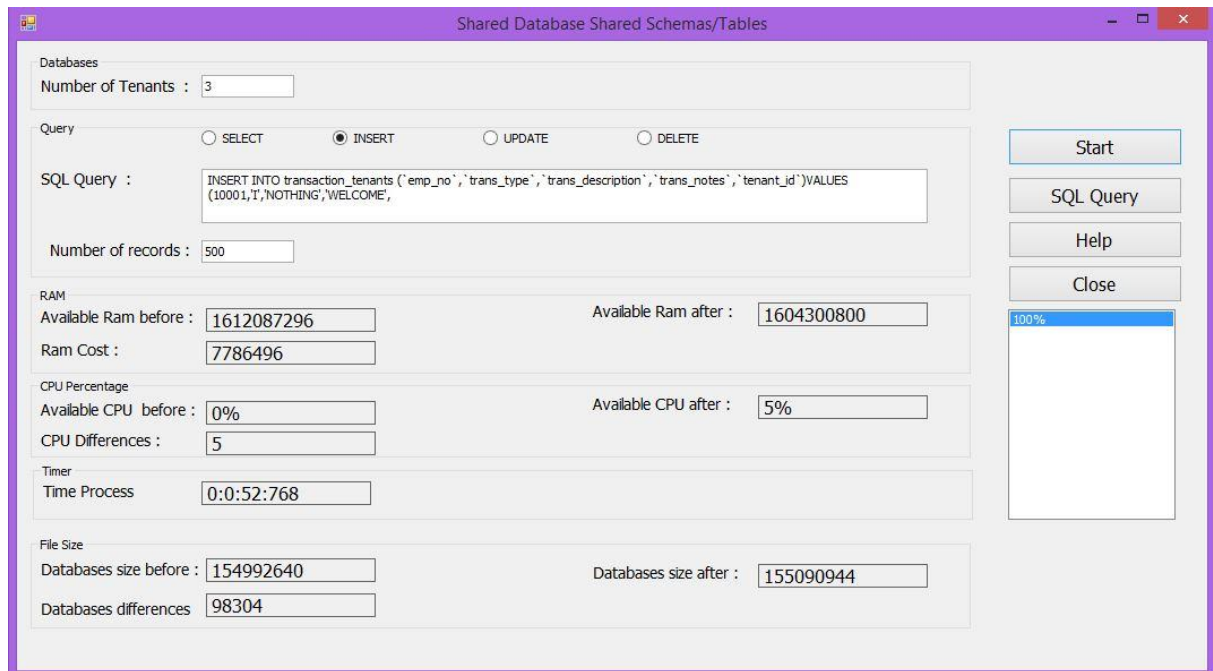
Shared Database Shared Schemas/Tables

Databases
Number of Tenants : 3

Query
SELECT INSERT UPDATE DELETE

SQL Query : INSERT INTO transaction_tenants (`emp_no`,`trans_type`,`trans_description`,`trans_notes`,`tenant_id`)VALUES (10001,'I','NOTHING','WELCOME',

Number of records : 500

RAM
Available Ram before : 1612087296
Available Ram after : 1604300800
Ram Cost : 7786496

CPU Percentage
Available CPU before : 0%
Available CPU after : 5%
CPU Differences : 5

Timer
Time Process 0:0:52:768

File Size
Databases size before : 154992640
Databases size after : 155090944
Databases differences 98304

Start
SQL Query
Help
Close
100%